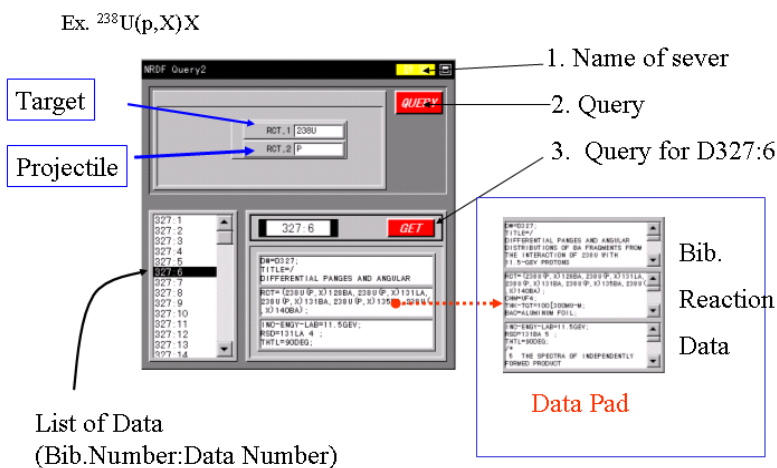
Ex. $^{238}$U(p,X)X

NRDF Query2

1. Name of sever

Target

QUERY

2. Query

RCT,1 238U

Projectile

RCT,2 P

3. Query for D327:6

327:1
327:2
327:3
327:4
327:5
327:6
327:7
327:8
327:9
327:10
327:11
327:12
327:13
327:14

327:6

GET

D#=D327;
TITLE=/
DIFFERENTIAL PANGES AND ANGULAR

RCT=(238U(P,X)128BA,238U(P,X)131LA,238U(P,X)131BA,238U(P,X)135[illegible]238U(P,X)140BA);

IND=ENGY-LAB=11.5GEV;
RSD=131LA 4 ;
THTL=90DEG;

D#=D327;
TITLE=/
DIFFERENTIAL PANGES AND ANGULAR
DISTRIBUTIONS OF BA FRAGMENTS FROM
THE INTERACTION OF 238U WITH
11.5-GEV PROTONS

RCT=(238U(P,X)128BA,238U(P,X)131LA,238U(P,X)131BA,238U(P,X)135BA,238U(P,X)140BA);
CHM=UF4;
THK=TGT=100[300MG-M;
BAC=ALUMINUM FOIL;

IND=ENGY-LAB=11.5GEV;
RSD=131BA 5 ;
THTL=90DEG;
/*
5 THE SPECTRA OF INDEPENDENTLY
FORMED PRODUCT

Bib.

Reaction

Data

Data Pad

List of Data
(Bib.Number:Data Number)